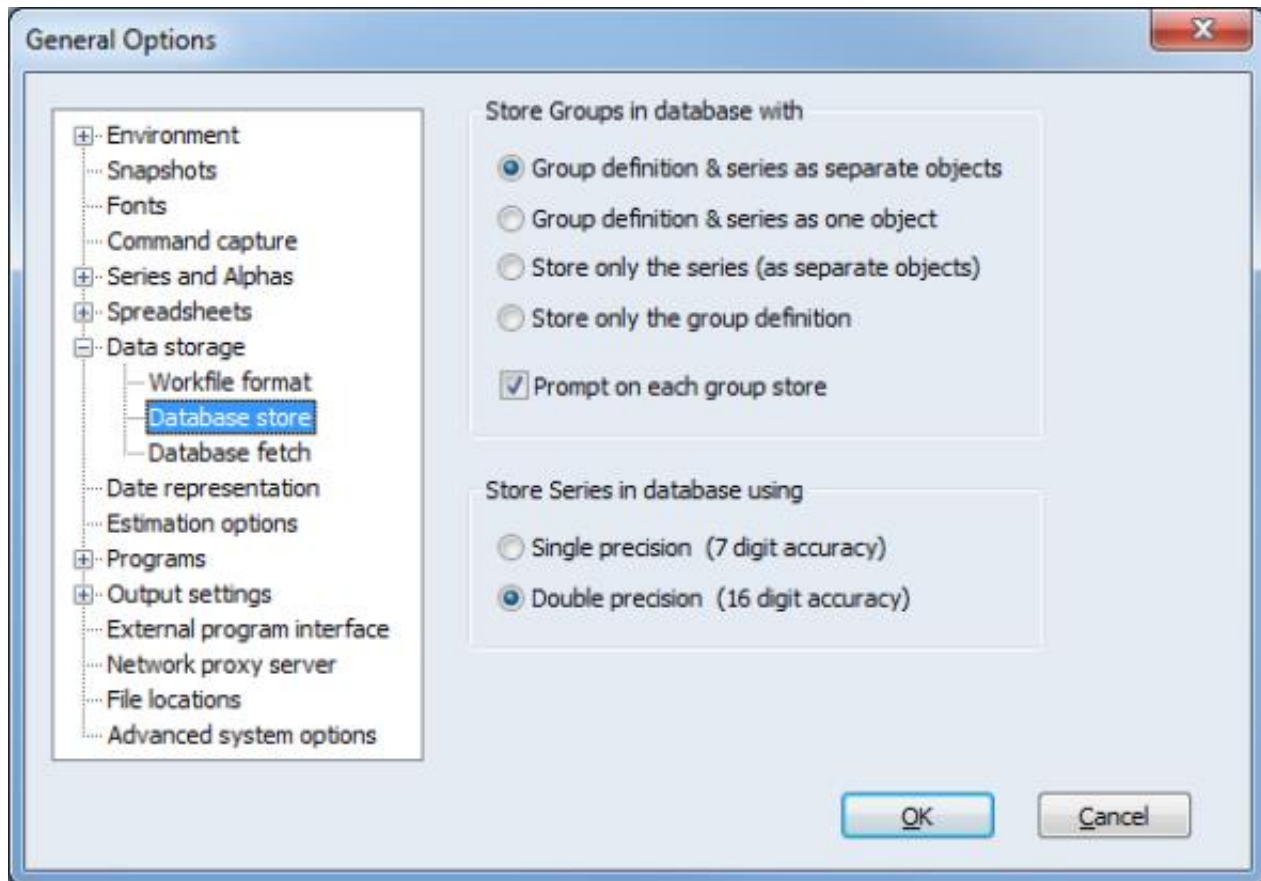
General Options

Environment
Snapshots
Fonts
Command capture
Series and Alphas
Spreadsheets
Data storage
Workfile format
Database store
Database fetch
Date representation
Estimation options
Programs
Output settings
External program interface
Network proxy server
File locations
Advanced system options

Store Groups in database with

Group definition & series as separate objects

Group definition & series as one object

Store only the series (as separate objects)

Store only the group definition

Prompt on each group store

Store Series in database using

Single precision (7 digit accuracy)

Double precision (16 digit accuracy)

OK

Cancel